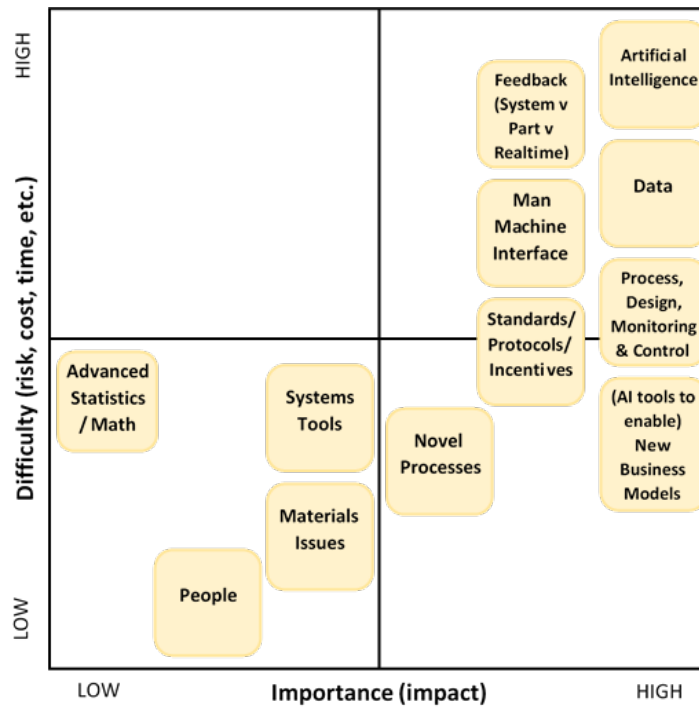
HIGH

Difficulty (risk, cost, time, etc.)

LOW

Feedback (System v Part v Realtime)

Artificial Intelligence

Data

Man Machine Interface

Process, Design, Monitoring & Control

Standards/ Protocols/ Incentives

Advanced Statistics / Math

Systems Tools

(AI tools to enable) New Business Models

Novel Processes

Materials Issues

People

LOW

Importance (impact)

HIGH